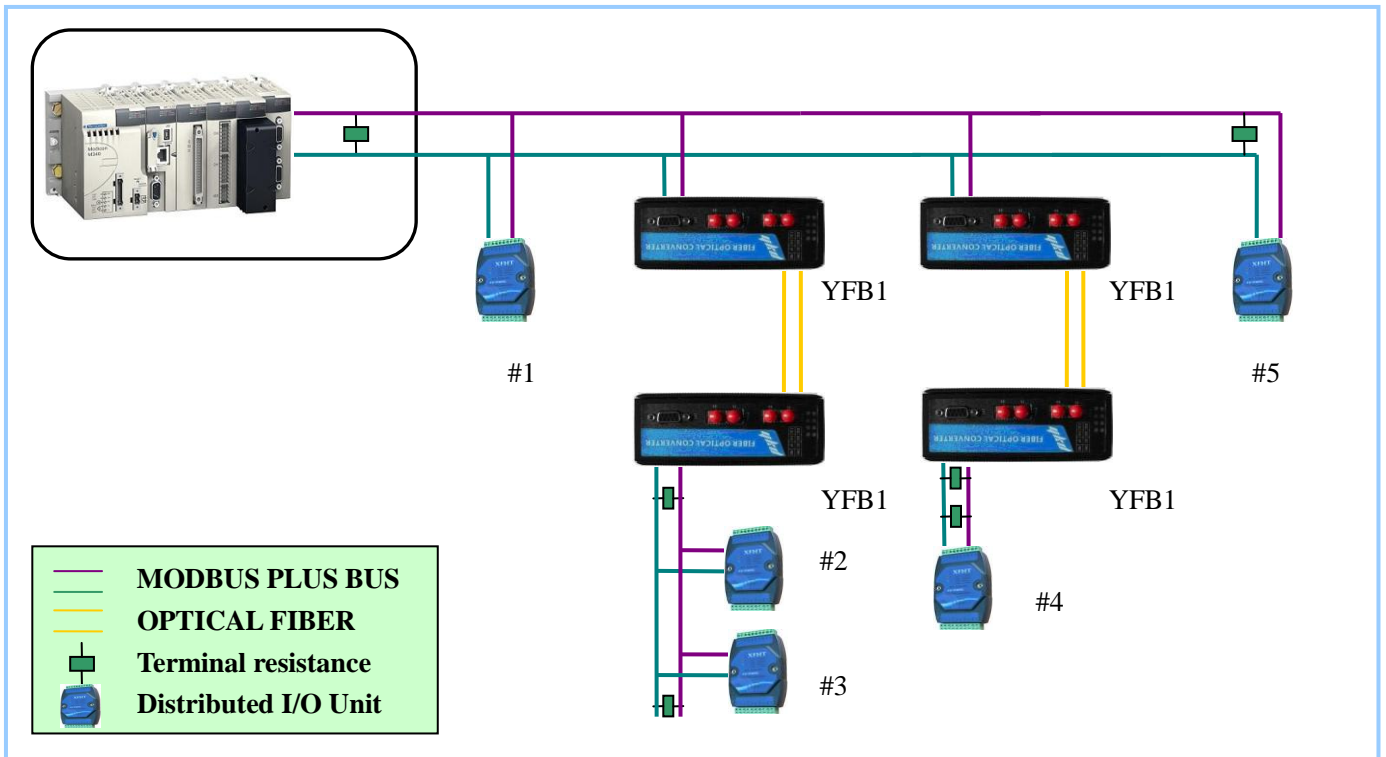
FIBER OPTICAL CONVERTER

FIBER OPTICAL CONVERTER

YFB1

YFB1

#1

#5

FIBER OPTICAL CONVERTER

FIBER OPTICAL CONVERTER

YFB1

YFB1

#2

#4

#3

MODBUS PLUS BUS
OPTICAL FIBER
Terminal resistance
Distributed I/O Unit